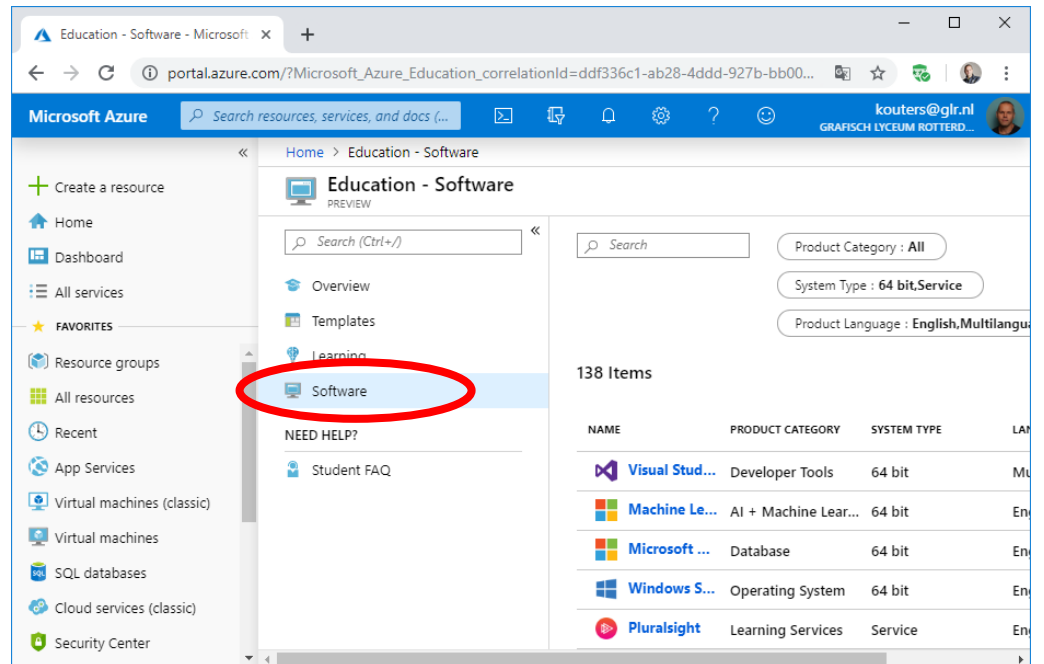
Education - Software - Microsoft ×
+
portal.azure.com/?Microsoft_Azure_Education_correlationId=ddf336c1-ab28-4ddd-927b-bb00...
Microsoft Azure
Search resources, services, and docs (...
kouters@glr.nl
GRAFISCH LYCEUM ROTTERD...
«
Create a resource
Home
Dashboard
All services
FAVORITES
Resource groups
All resources
Recent
App Services
Virtual machines (classic)
Virtual machines
SQL databases
Cloud services (classic)
Security Center
Home > Education - Software
Education - Software
PREVIEW
Search (Ctrl+/)
«
Overview
Templates
Learning
Software
NEED HELP?
Student FAQ
Search
Product Category : All
System Type : 64 bit,Service
Product Language : English,Multilangua
138 Items

| NAME | PRODUCT CATEGORY | SYSTEM TYPE | LAN |
|---|---|---|---|
| Visual Stud... | Developer Tools | 64 bit | Mu |
| Machine Le... | AI + Machine Lear... | 64 bit | Eng |
| Microsoft ... | Database | 64 bit | Eng |
| Windows S... | Operating System | 64 bit | Eng |
| Pluralsight | Learning Services | Service | Eng |